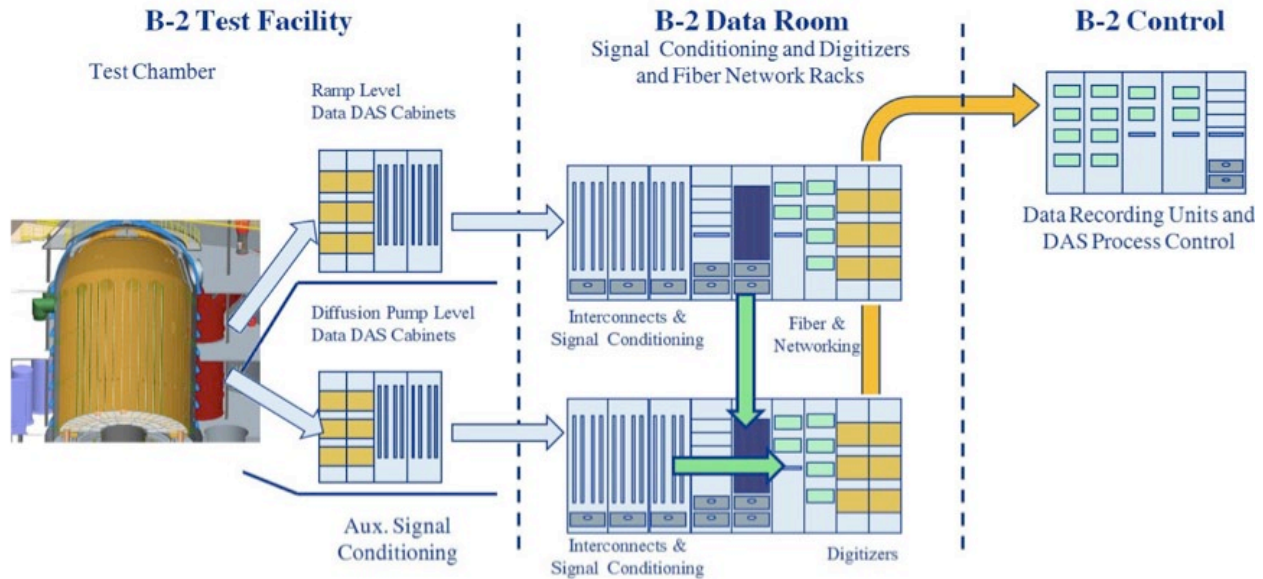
B-2 Test Facility

Test Chamber

Ramp Level Data DAS Cabinets

Diffusion Pump Level Data DAS Cabinets

Aux. Signal Conditioning

B-2 Data Room

Signal Conditioning and Digitizers and Fiber Network Racks

Interconnects & Signal Conditioning

Fiber & Networking

Interconnects & Signal Conditioning

Digitizers

B-2 Control

Data Recording Units and DAS Process Control